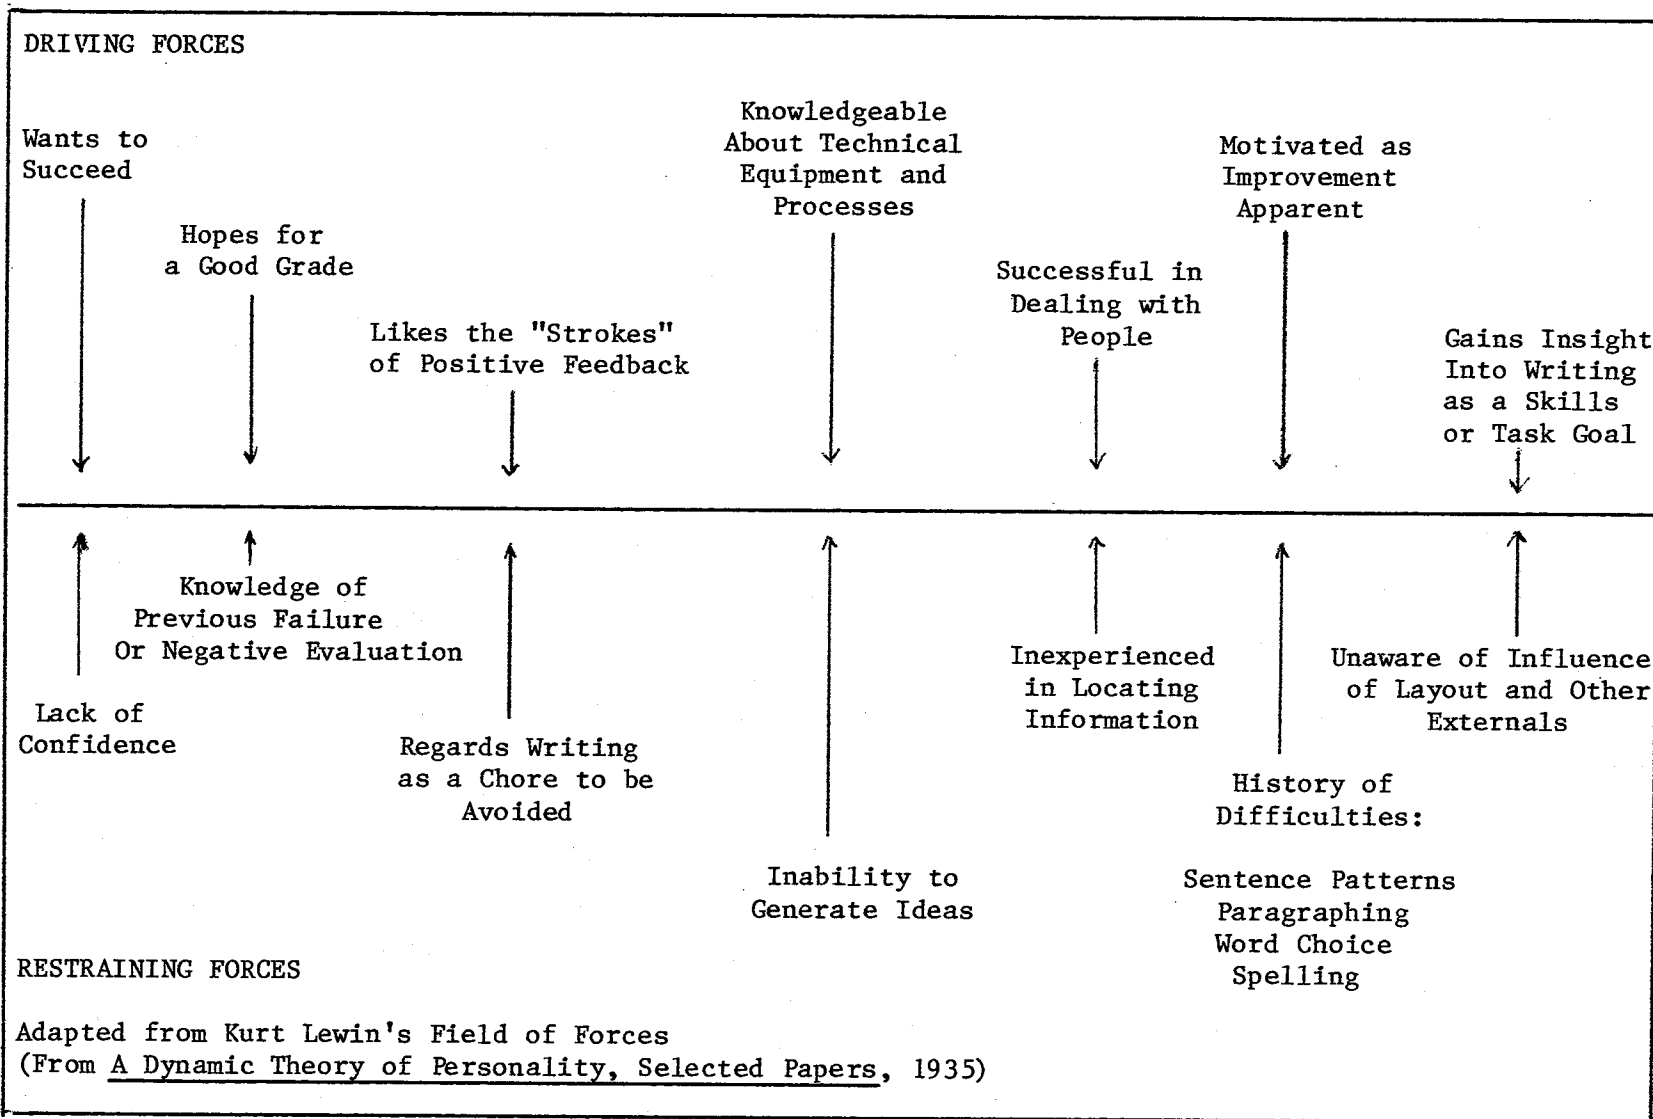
DRIVING FORCES

Wants to Succeed

Hopes for a Good Grade

Likes the "Strokes" of Positive Feedback

Knowledgeable About Technical Equipment and Processes

Successful in Dealing with People

Motivated as Improvement Apparent

Gains Insight Into Writing as a Skills or Task Goal

Lack of Confidence

Knowledge of Previous Failure Or Negative Evaluation

Regards Writing as a Chore to be Avoided

Inability to Generate Ideas

Inexperienced in Locating Information

History of Difficulties:

Sentence Patterns
Paragraphing
Word Choice
Spelling

Unaware of Influence of Layout and Other Externals

RESTRAINING FORCES

Adapted from Kurt Lewin's Field of Forces
(From A Dynamic Theory of Personality, Selected Papers, 1935)